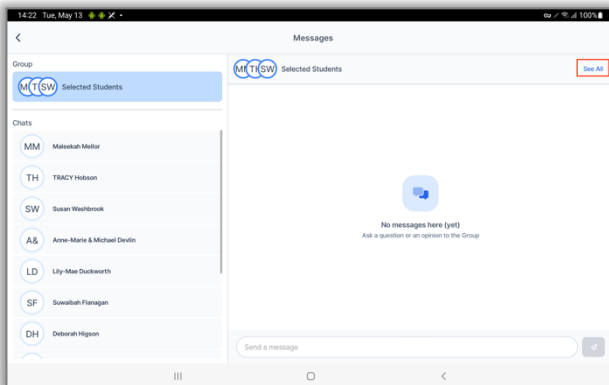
14:22 Tue, May 13

100%

Messages

Group

MI T SW Selected Students

Chats

MM Maleekah Mellor

TH TRACY Hobson

SW Susan Washbrook

A& Anne-Marie & Michael Devlin

LD Lily-Mae Duckworth

SF Suwaibah Flanagan

DH Deborah Higson

MI TI SW Selected Students

See All

No messages here (yet)

Ask a question or an opinion to the Group

Send a message